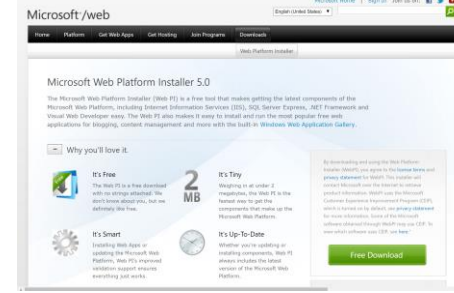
Microsoft Home | Sign in | Join us on

Microsoft /web

English (United States)

Home Platform Get Web Apps Get Hosting Join Programs Downloads

Web Platform Installer

Microsoft Web Platform Installer 5.0

The Microsoft Web Platform Installer (Web PI) is a free tool that makes getting the latest components of the Microsoft Web Platform, including Internet Information Services (IIS), SQL Server Express, .NET Framework and Visual Web Developer easy. The Web PI also makes it easy to install and run the most popular free web applications for blogging, content management and more with the built-in Windows Web Application Gallery.

Why you'll love it.

It's Free
The Web PI is a free download with no strings attached. We don't know about you, but we definitely like free.

It's Tiny
2 MB
Weighing in at under 2 megabytes, the Web PI is the fastest way to get the components that make up the Microsoft Web Platform.

It's Smart
Installing Web Apps or updating the Microsoft Web Platform, Web PI's improved validation support ensures everything just works.

It's Up-To-Date
Whether you're updating or installing components, Web PI always includes the latest version of the Microsoft Web Platform.

By downloading and using the Web Platform Installer (WebPI), you agree to the license terms and privacy statement for WebPI. This installer will contact Microsoft over the Internet to retrieve product information. WebPI uses the Microsoft Customer Experience Improvement Program (CEIP), which is turned on by default; see privacy statement for more information. Some of the Microsoft software obtained through WebPI may use CEIP. To see which software uses CEIP, see here.

Free Download